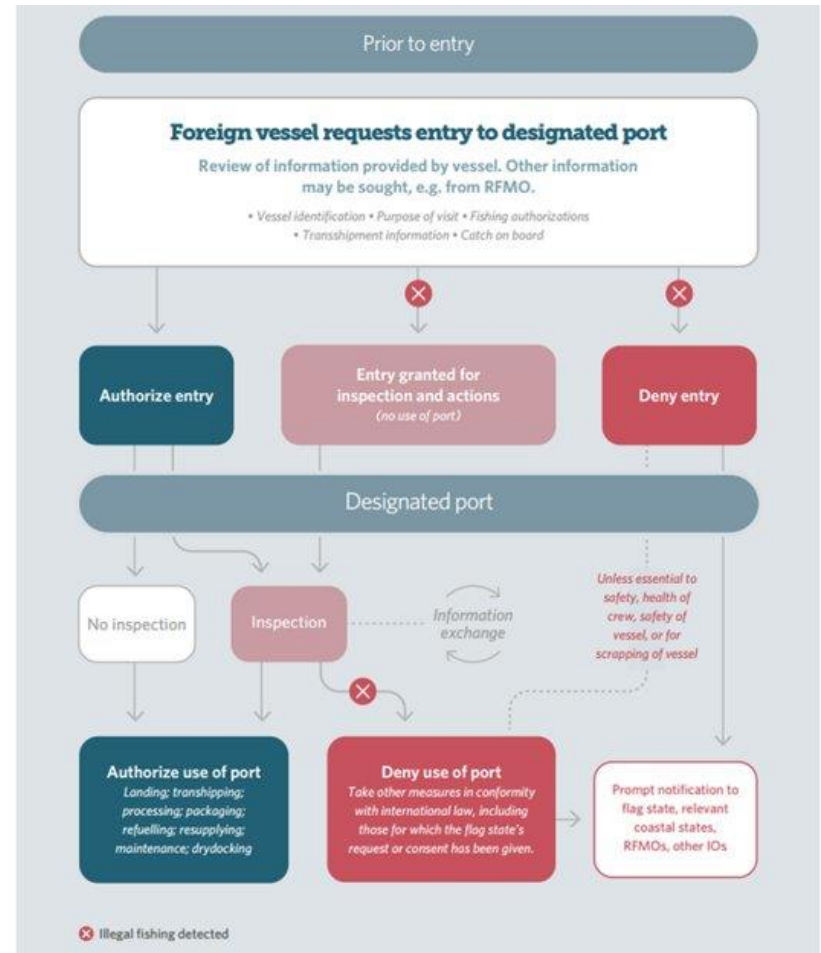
Prior to entry

Foreign vessel requests entry to designated port

Review of information provided by vessel. Other information may be sought, e.g. from RFMO.

• Vessel identification • Purpose of visit • Fishing authorizations • Transshipment information • Catch on board

Authorize entry

Entry granted for inspection and actions
(no use of port)

Deny entry

Designated port

No inspection

Inspection

Information exchange

Unless essential to safety, health of crew, safety of vessel, or for scrapping of vessel

Authorize use of port
Landing; transhipping; processing; packaging; refuelling; resupplying; maintenance; drydocking

Deny use of port
Take other measures in conformity with international law, including those for which the flag state's request or consent has been given.

Prompt notification to flag state, relevant coastal states, RFMOs, other IOs

Illegal fishing detected